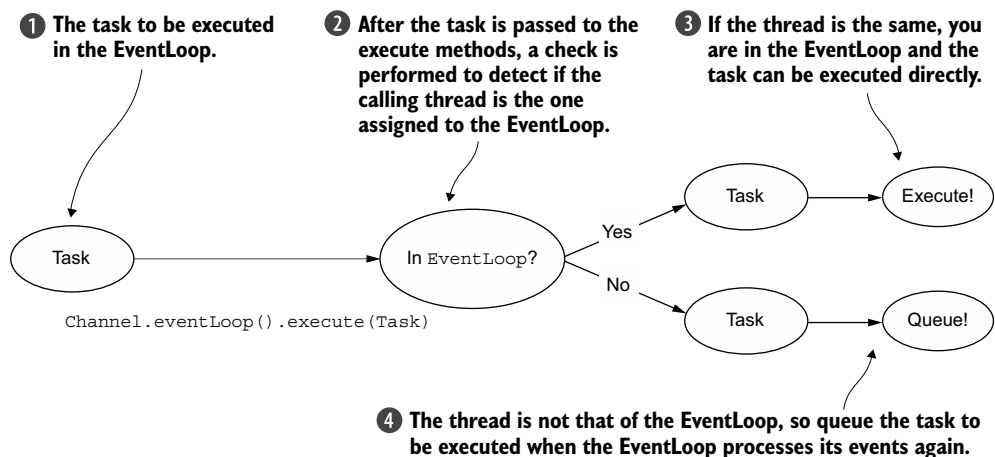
1 The task to be executed in the EventLoop.

2 After the task is passed to the execute methods, a check is performed to detect if the calling thread is the one assigned to the EventLoop.

3 If the thread is the same, you are in the EventLoop and the task can be executed directly.

Task

Channel.eventLoop().execute(Task)

In EventLoop?

Yes

No

Task

Execute!

Task

Queue!

4 The thread is not that of the EventLoop, so queue the task to be executed when the EventLoop processes its events again.